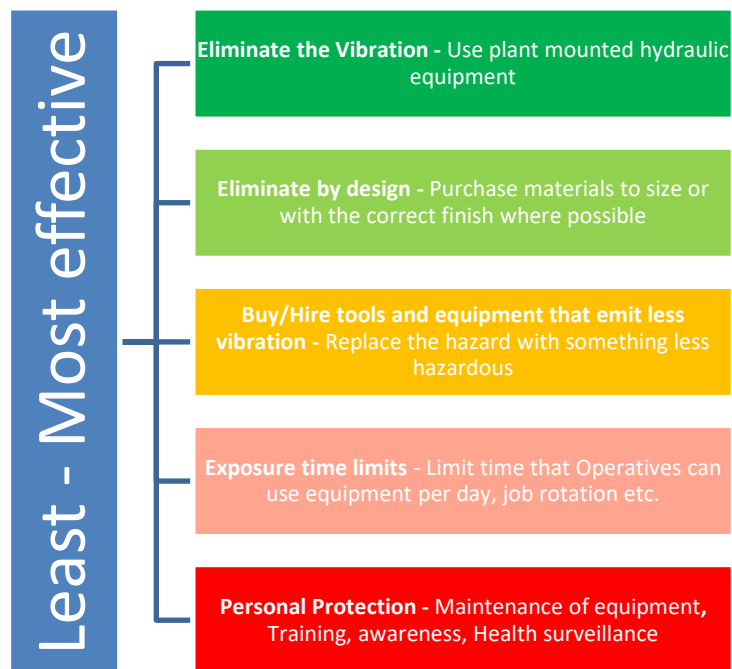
Least - Most effective

Eliminate the Vibration - Use plant mounted hydraulic equipment

Eliminate by design - Purchase materials to size or with the correct finish where possible

Buy/Hire tools and equipment that emit less vibration - Replace the hazard with something less hazardous

Exposure time limits - Limit time that Operatives can use equipment per day, job rotation etc.

Personal Protection - Maintenance of equipment, Training, awareness, Health surveillance